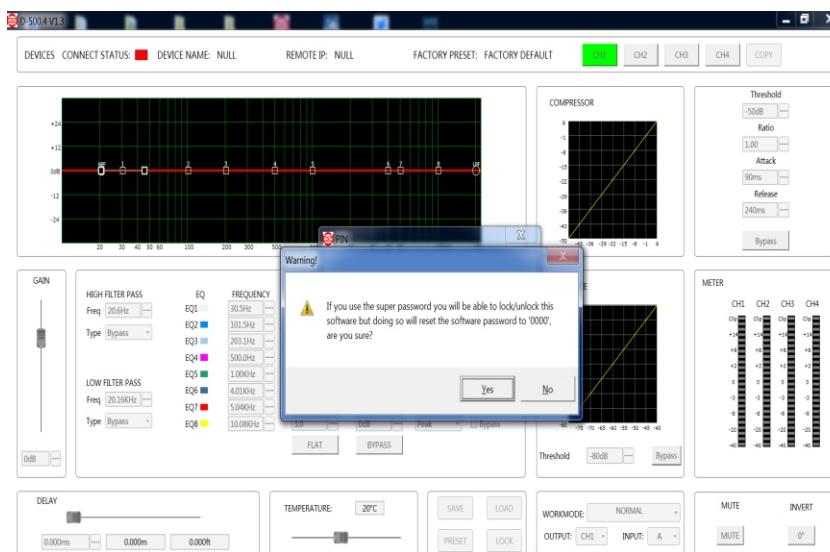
D-500.4 V1.3

DEVICES CONNECT STATUS: DEVICE NAME: NULL REMOTE IP: NULL FACTORY PRESET: FACTORY DEFAULT CH1 CH2 CH3 CH4 COPY

+24
+12
0dB
-12
-24

HPF 1 2 3 4 5 6 7 8 LPF

20 30 40 50 60 100 200 300 500

COMPRESSOR

Threshold
-50dB
Ratio
1.00
Attack
90ms
Release
240ms
Bypass

GAIN

HIGH FILTER PASS
Freq 20.6Hz
Type Bypass

LOW FILTER PASS
Freq 20.16KHz
Type Bypass

EQ FREQUENCY
EQ1 30.5Hz
EQ2 101.5Hz
EQ3 203.1Hz
EQ4 500.0Hz
EQ5 1.00KHz
EQ6 4.01KHz
EQ7 5.04KHz
EQ8 10.08KHz

3.0 0dB Peak Bypass

FLAT BYPASS

0dB

PIN

Warning!

If you use the super password you will be able to lock/unlock this software but doing so will reset the software password to '0000', are you sure?

Yes No

Threshold -80dB Bypass

METER
CH1 CH2 CH3 CH4

DELAY
0.000ms 0.000m 0.000ft

TEMPERATURE: 20°C

SAVE LOAD
PRESET LOCK

WORKMODE: NORMAL
OUTPUT: CH1 INPUT: A

MUTE INVERT
MUTE 0°